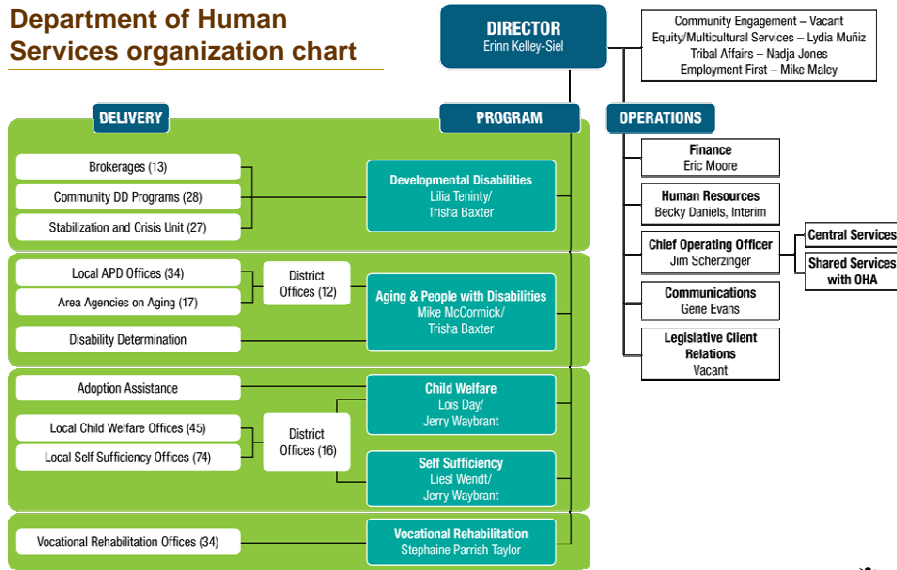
Department of Human Services organization chart

DIRECTOR
Erinn Kelley-Siel

Community Engagement – Vacant
Equity/Multicultural Services – Lydia Muñiz
Tribal Affairs – Nadja Jones
Employment First – Mike Maley

DELIVERY

PROGRAM

OPERATIONS

Brokerages (13)
Community DD Programs (28)
Stabilization and Crisis Unit (27)

Developmental Disabilities
Lilia Teninty/
Trisha Baxter

Local APD Offices (34)
Area Agencies on Aging (17)
District Offices (12)
Disability Determination

Aging & People with Disabilities
Mike McCormick/
Trisha Baxter

Adoption Assistance
Local Child Welfare Offices (45)
Local Self Sufficiency Offices (74)
District Offices (16)

Child Welfare
Lois Day/
Jerry Waybrant

Self Sufficiency
Liesl Wendt/
Jerry Waybrant

Vocational Rehabilitation Offices (34)

Vocational Rehabilitation
Stephaine Parrish Taylor

Finance
Eric Moore

Human Resources
Becky Daniels, Interim

Chief Operating Officer
Jim Scherzinger

Central Services

Shared Services with OHA

Communications
Gene Evans

Legislative Client Relations
Vacant